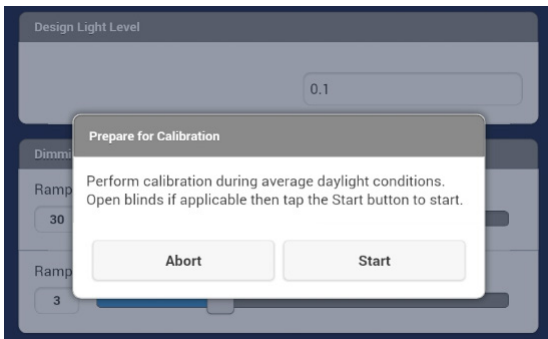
Design Light Level

0.1

Dimm

Ramp

30

Ramp

3

Prepare for Calibration

Perform calibration during average daylight conditions. Open blinds if applicable then tap the Start button to start.

Abort

Start